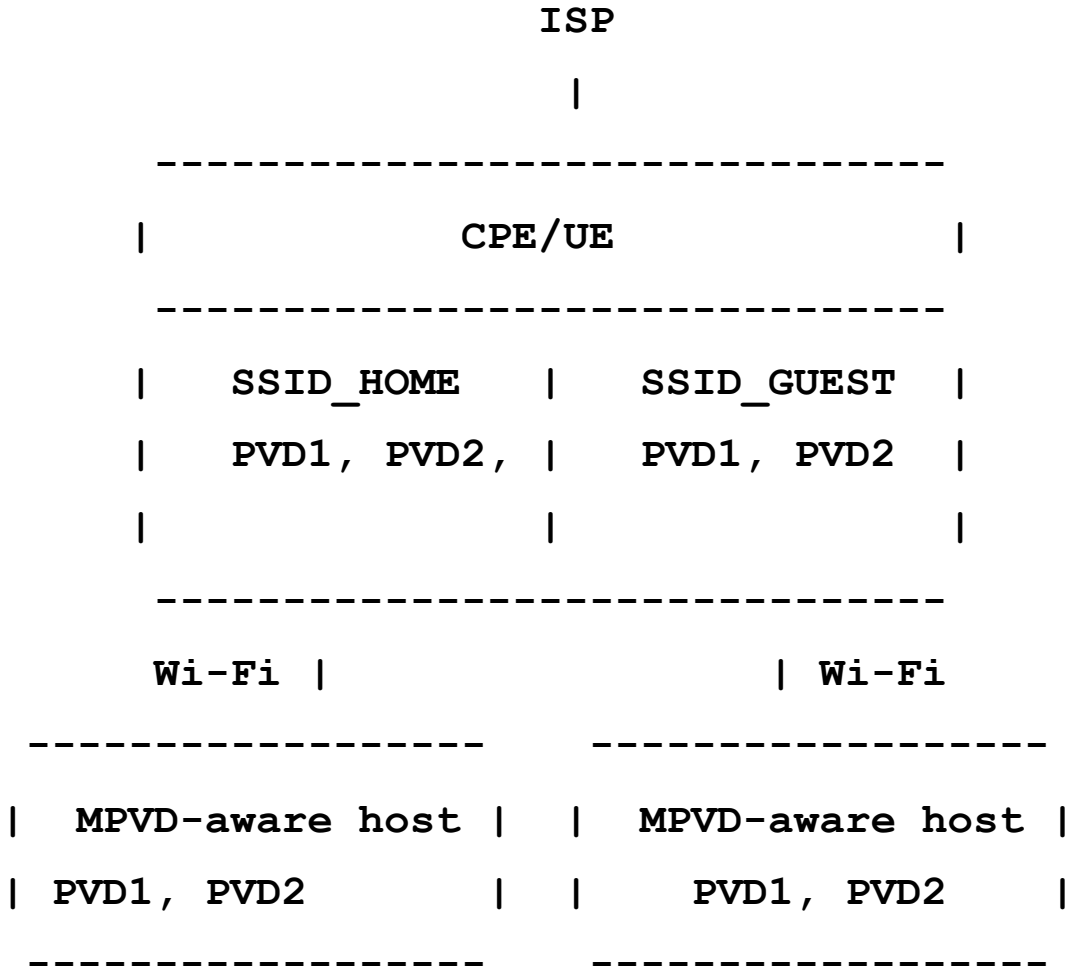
ISP
|
-------------------------------
| CPE/UE |
-------------------------------
| SSID_HOME | SSID_GUEST |
| PVD1, PVD2, | PVD1, PVD2 |
| | |
-------------------------------
Wi-Fi | | Wi-Fi
------------------ ------------------
| MPVD-aware host | | MPVD-aware host |
| PVD1, PVD2 | | PVD1, PVD2 |
------------------ ------------------